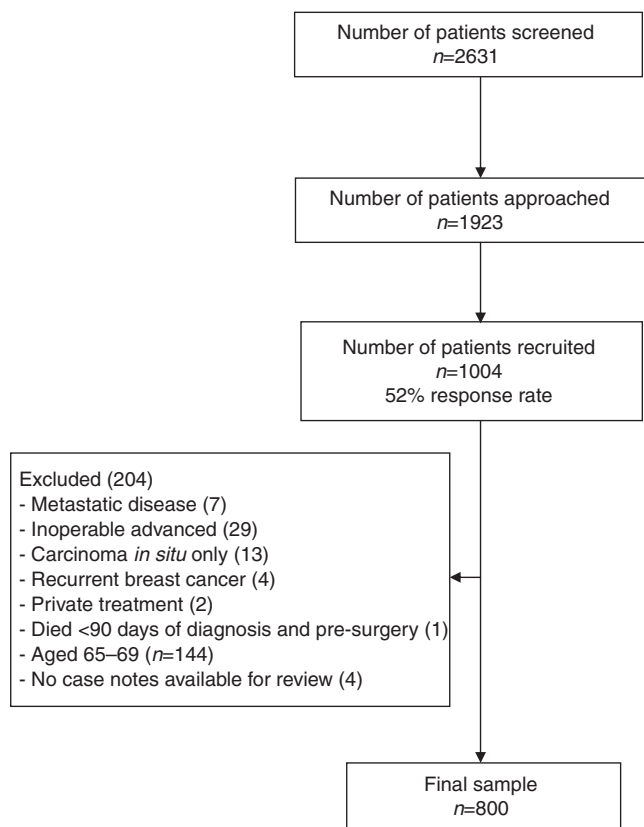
Number of patients screened
$n$=2631

Number of patients approached
$n$=1923

Number of patients recruited
$n$=1004
52% response rate

Excluded (204)
- Metastatic disease (7)
- Inoperable advanced (29)
- Carcinoma in situ only (13)
- Recurrent breast cancer (4)
- Private treatment (2)
- Died <90 days of diagnosis and pre-surgery (1)
- Aged 65–69 ($n$=144)
- No case notes available for review (4)

Final sample
$n$=800